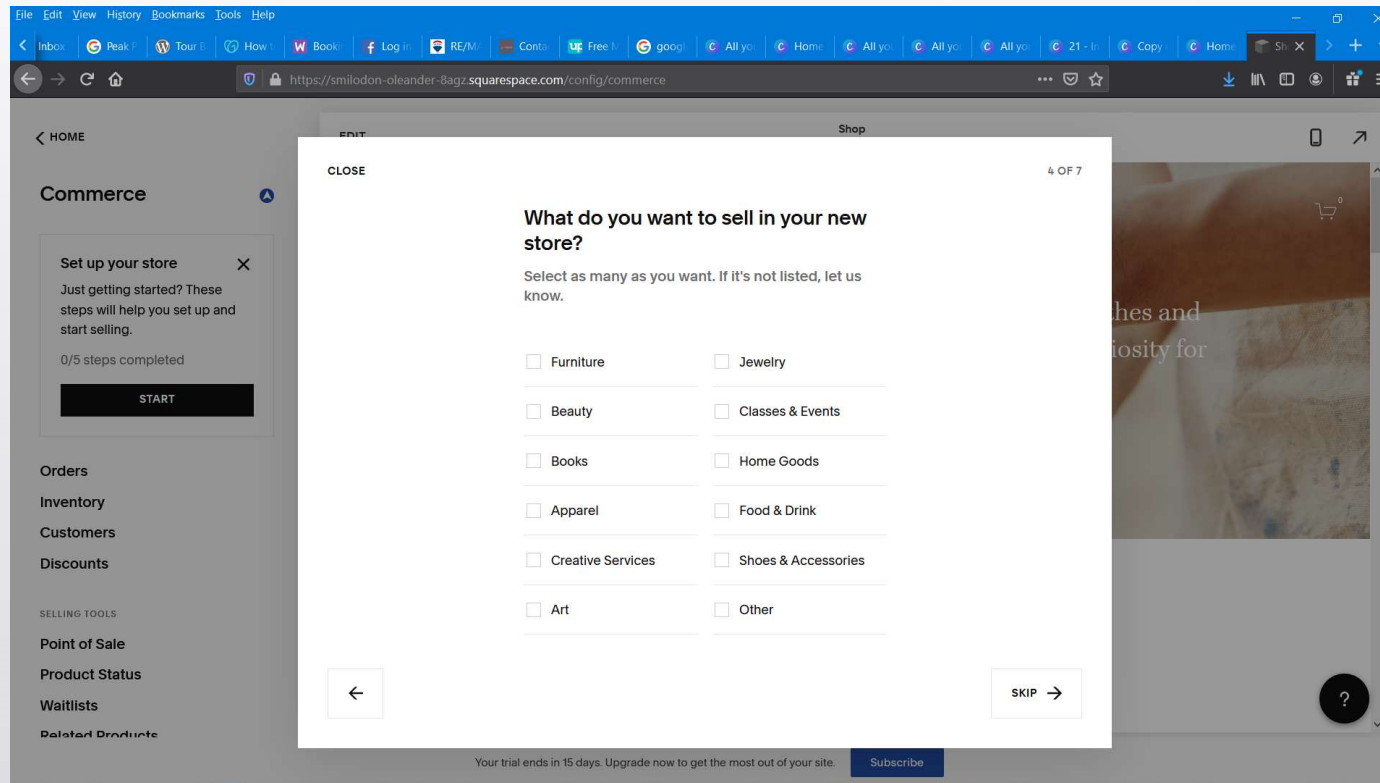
File Edit View History Bookmarks Tools Help

Inbox | Peak F | Tour B | How t | Bookin | Log in | RE/M | Conta | Free M | googl | All yo | Home | All yo | All yo | All yo | 21 - In | Copy | Home | Sh

https://smilodon-oleander-8agz.squarespace.com/config/commerce

< HOME

Commerce

Set up your store
Just getting started? These steps will help you set up and start selling.

0/5 steps completed

START

Orders
Inventory
Customers
Discounts

SELLING TOOLS
Point of Sale
Product Status
Waitlists
Related Products

EDIT

Shop

hes and
iosity for

CLOSE

4 OF 7

What do you want to sell in your new store?

Select as many as you want. If it's not listed, let us know.

Furniture
Jewelry
Beauty
Classes & Events
Books
Home Goods
Apparel
Food & Drink
Creative Services
Shoes & Accessories
Art
Other

←

SKIP →

?

Your trial ends in 15 days. Upgrade now to get the most out of your site.
Subscribe